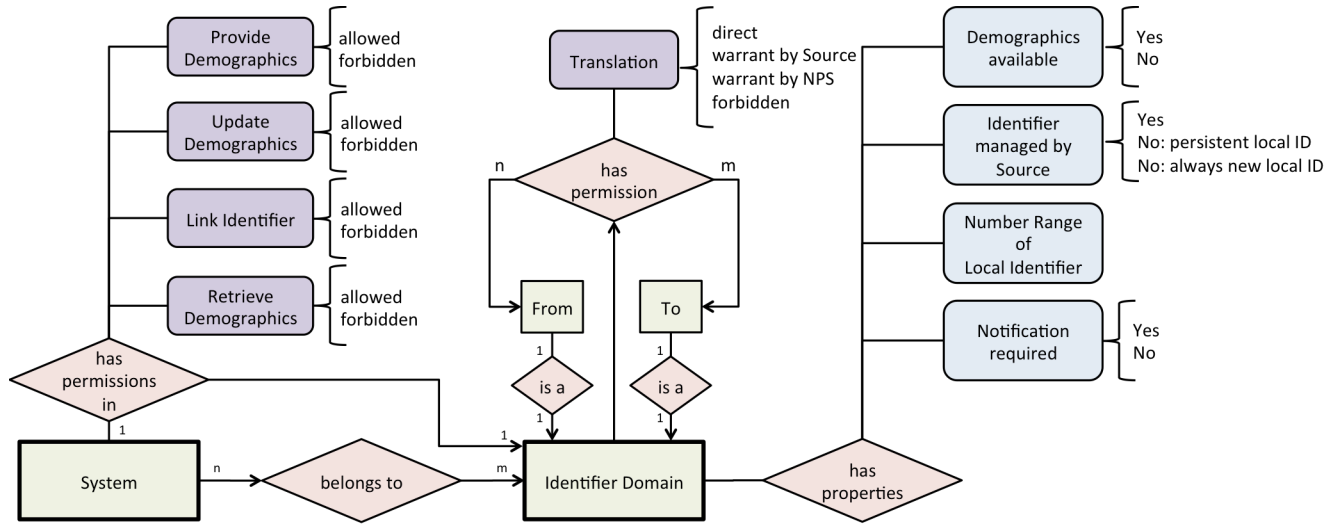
Provide Demographics
allowed
forbidden

Update Demographics
allowed
forbidden

Link Identifier
allowed
forbidden

Retrieve Demographics
allowed
forbidden

has permissions in
1

System
n

belongs to
m

Translation
direct
warrant by Source
warrant by NPS
forbidden

n
has permission
m

From
To
1
is a
1
1
is a
1

1
Identifier Domain

has properties

Demographics available
Yes
No

Identifier managed by Source
Yes
No: persistent local ID
No: always new local ID

Number Range of Local Identifier

Notification required
Yes
No